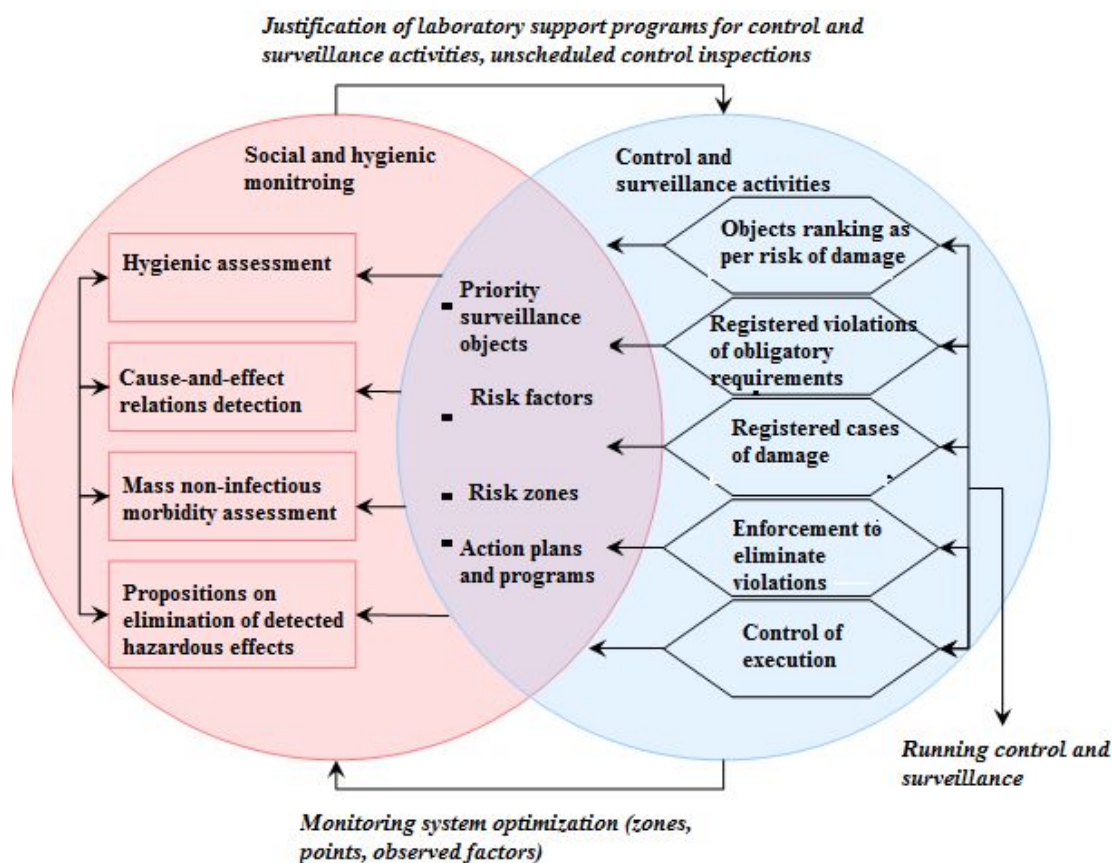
Justification of laboratory support programs for control and surveillance activities, unscheduled control inspections

Social and hygienic monitroing

Control and surveillance activities

Objects ranking as per risk of damage

Hygienic assessment

Priority surveillance objects

Registered violations of obligatory requirements

Cause-and-effect relations detection

Risk factors

Registered cases of damage

Mass non-infectious morbidity assessment

Risk zones

Action plans and programs

Enforcement to eliminate violations

Propositions on elimination of detected hazardous effects

Control of execution

Running control and surveillance

Monitoring system optimization (zones, points, observed factors)